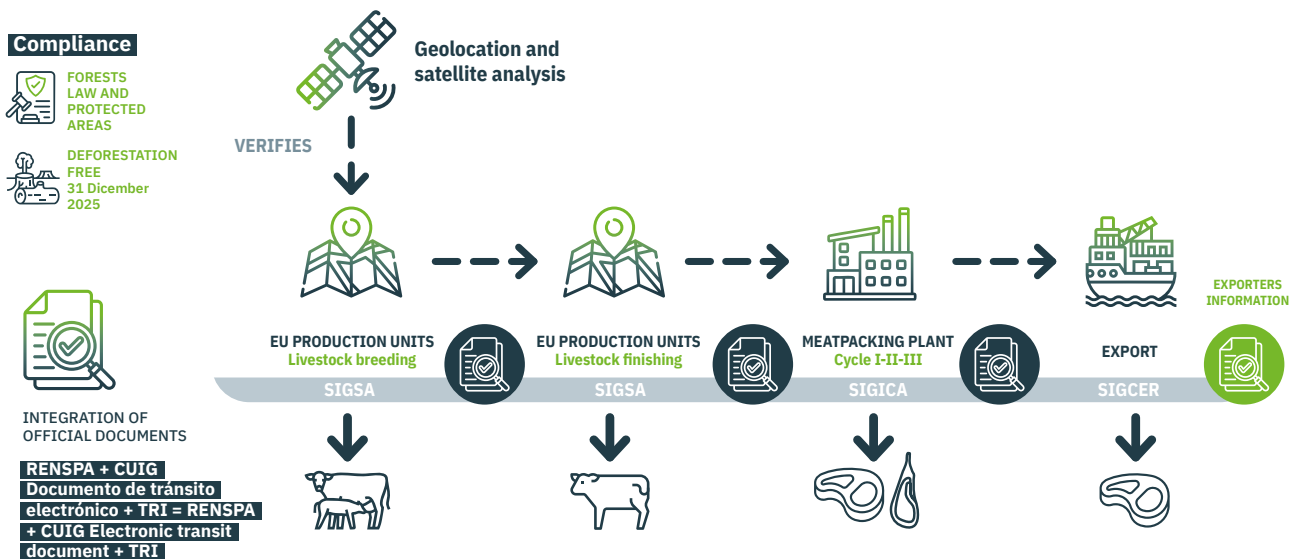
Compliance

FORESTS LAW AND PROTECTED AREAS

DEFORESTATION FREE 31 Dicember 2025

Geolocation and satellite analysis

VERIFIES

EU PRODUCTION UNITS
Livestock breeding

SIGSA

EU PRODUCTION UNITS
Livestock finishing

SIGSA

MEATPACKING PLANT
Cycle I-II-III

SIGICA

EXPORT

SIGCER

EXPORTERS INFORMATION

INTEGRATION OF OFFICIAL DOCUMENTS

RENSPA + CUIG
Documento de tránsito electrónico + TRI = RENSPA + CUIG Electronic transit document + TRI